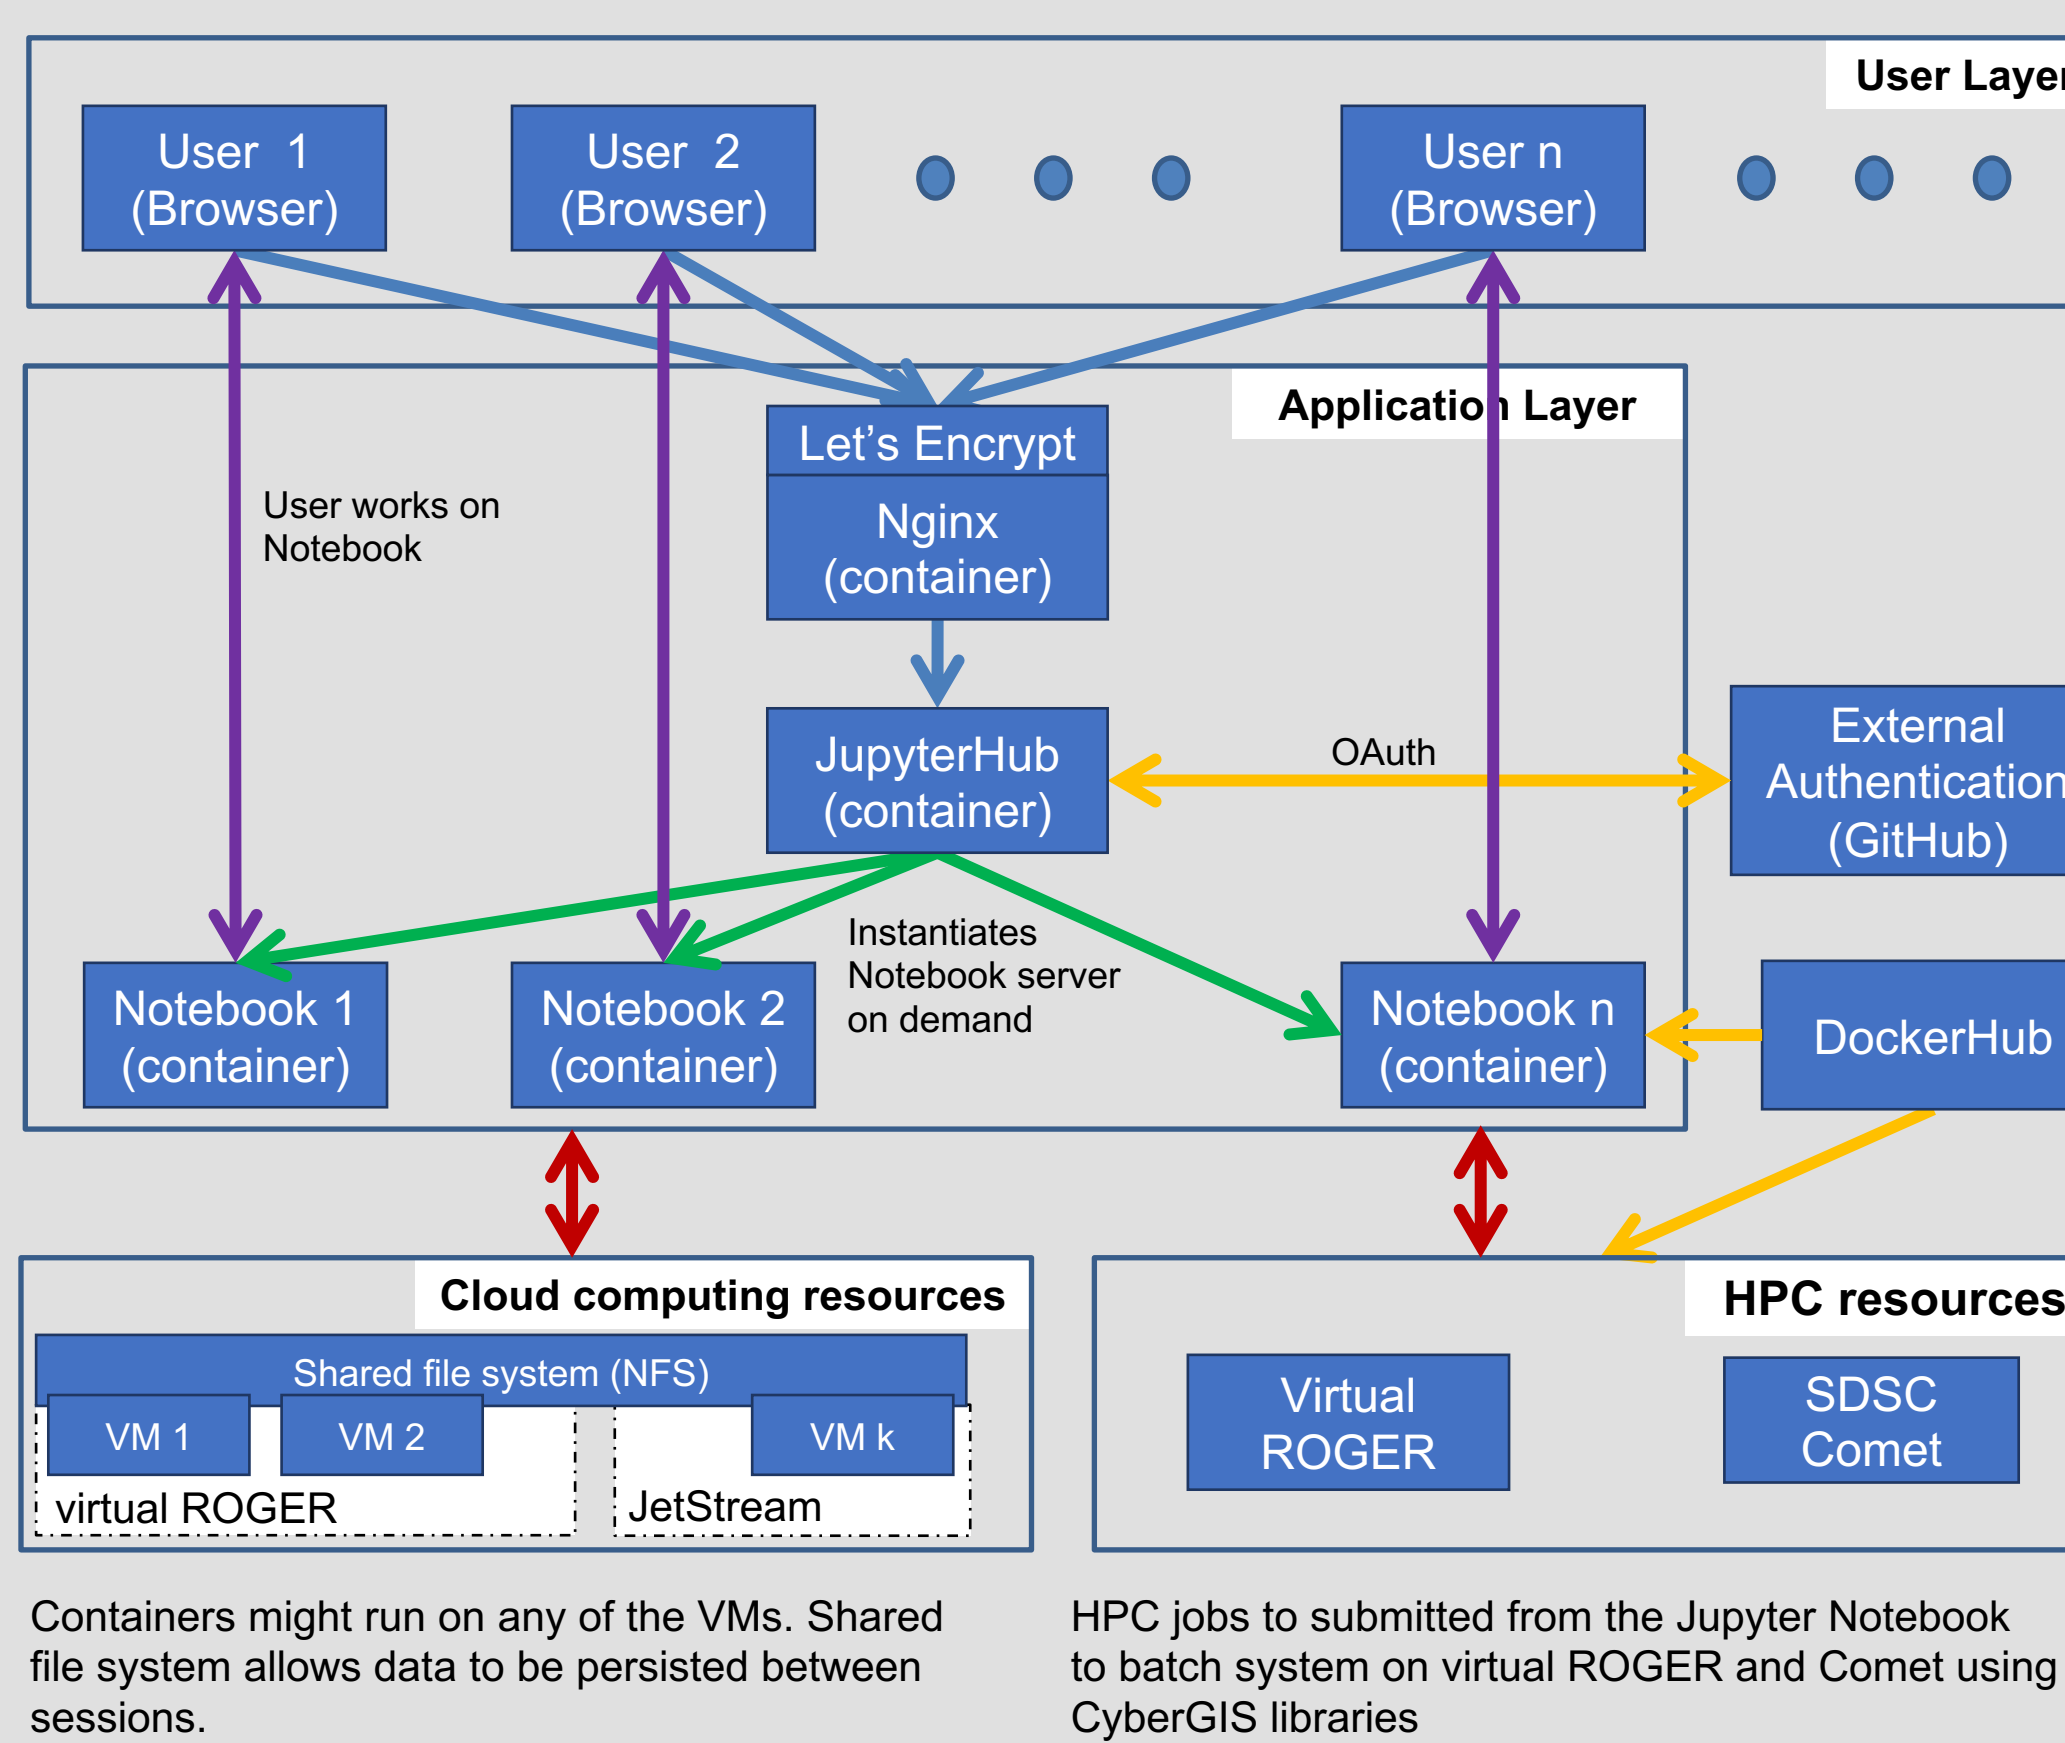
User Layer

User 1 (Browser)

User 2 (Browser)

User n (Browser)

Application Layer

User works on Notebook

Let's Encrypt

Nginx (container)

JupyterHub (container)

OAuth

External Authentication (GitHub)

Instantiates Notebook server on demand

Notebook 1 (container)

Notebook 2 (container)

Notebook n (container)

DockerHub

Cloud computing resources

Shared file system (NFS)

VM 1

VM 2

VM k

virtual ROGER

JetStream

HPC resources

Virtual ROGER

SDSC Comet

Containers might run on any of the VMs. Shared file system allows data to be persisted between sessions.

HPC jobs to submitted from the Jupyter Notebook to batch system on virtual ROGER and Comet using CyberGIS libraries